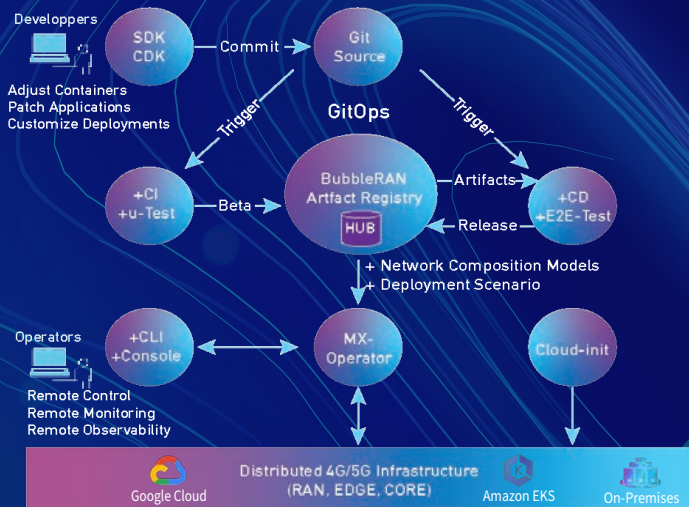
Developpers

Adjust Containers
Patch Applications
Customize Deployments

SDK
CDK

Commit

Git
Source

GitOps

Trigger

Trigger

+CI
+u-Test

Beta

BubbleRAN
Artfact Registry
HUB

Artifacts

Release

+CD
+E2E-Test

+ Network Composition Models
+ Deployment Scenario

Operators

Remote Control
Remote Monitoring
Remote Observability

+CLI
+Console

MX-
Operator

Cloud-init

Google Cloud

Distributed 4G/5G Infrastructure
(RAN, EDGE, CORE)

Amazon EKS

On-Premises